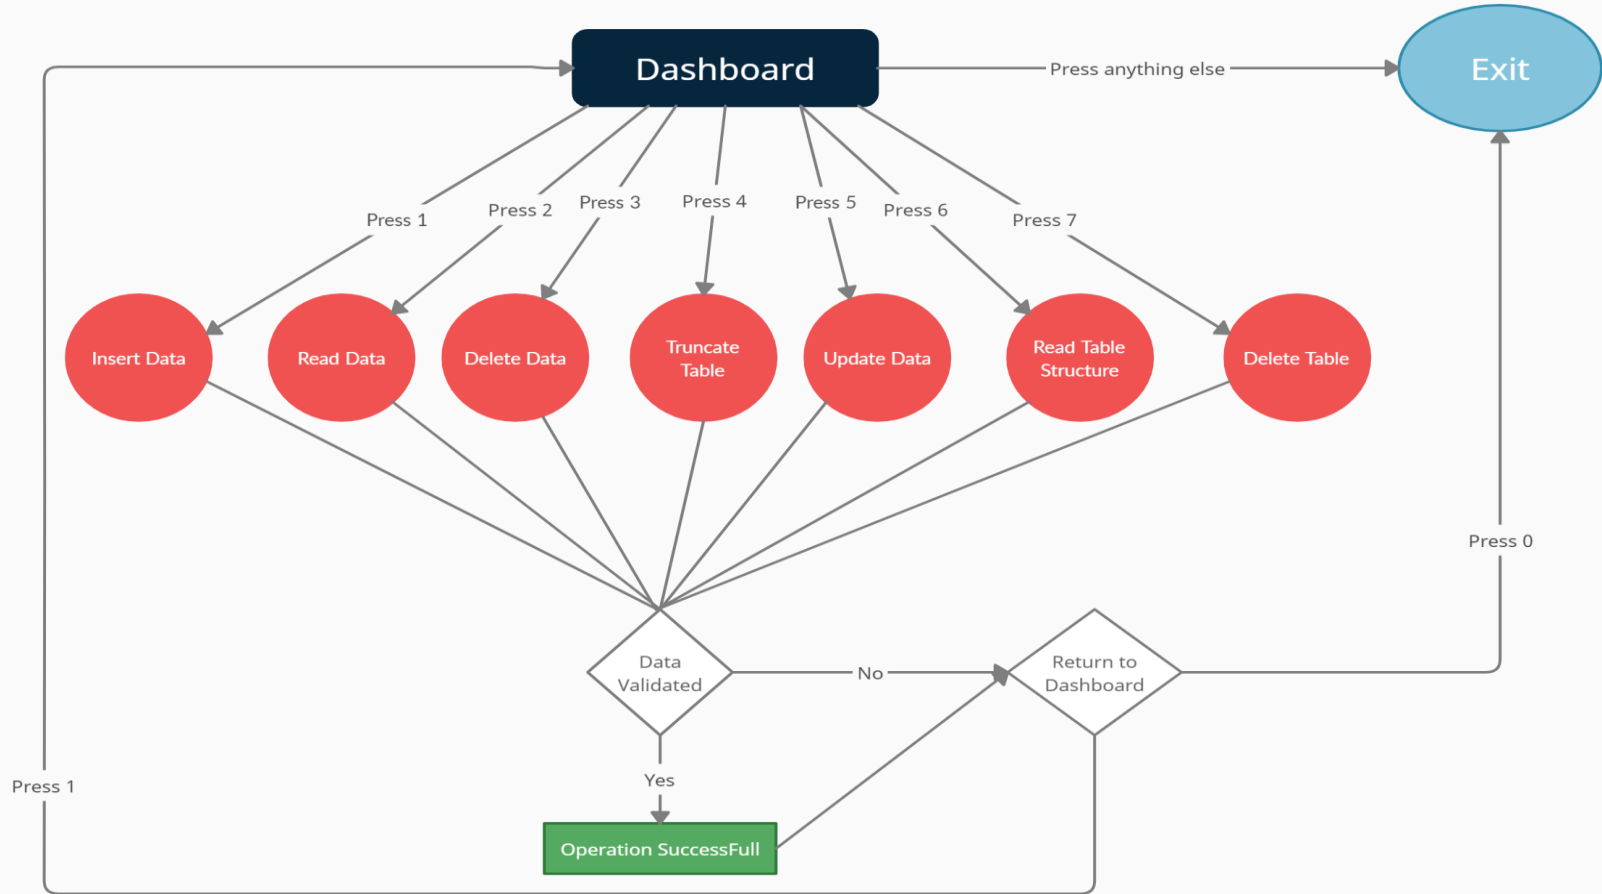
Dashboard

Press anything else

Exit

Press 1

Press 2

Press 3

Press 4

Press 5

Press 6

Press 7

Insert Data

Read Data

Delete Data

Truncate Table

Update Data

Read Table Structure

Delete Table

Press 0

Data Validated

No

Return to Dashboard

Yes

Press 1

Operation SuccessFull